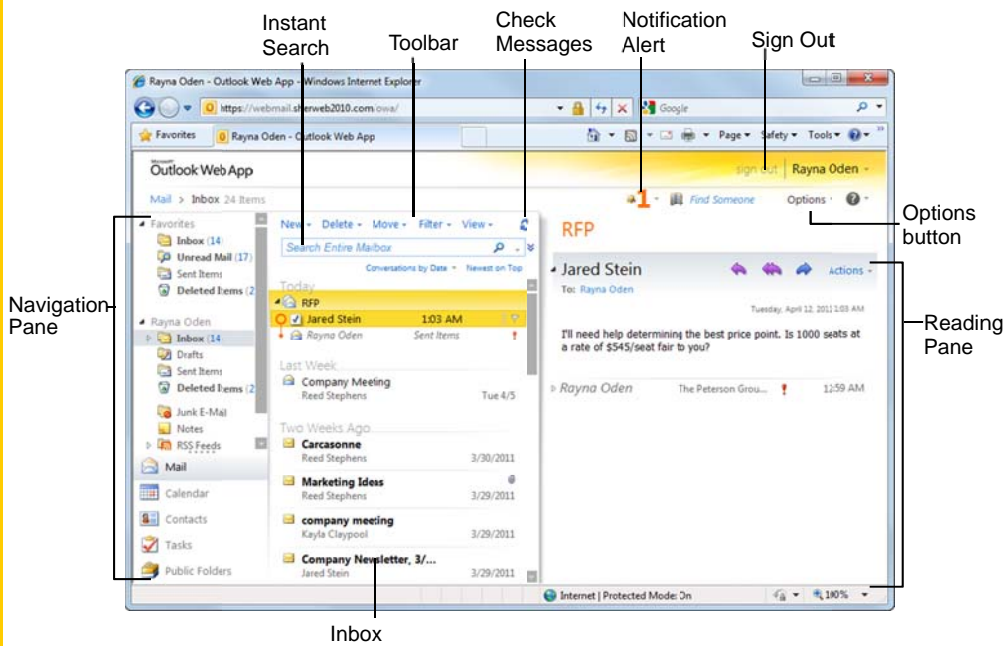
Instant Search

Toolbar

Check Messages

Notification Alert

Sign Out

Rayna Oden - Outlook Web App - Windows Internet Explorer

https://webmail.sherweb2010.com/owa/

Google

Favorites

Rayna Oden - Outlook Web App

Page ▾ Safety ▾ Tools ▾

Outlook Web App

sign out

Rayna Oden

Mail > Inbox 24 Items

1

Find Someone

Options

Options button

Navigation Pane

Favorites

Inbox (14)

Unread Mail (17)

Sent Items

Deleted Items (2)

Rayna Oden

Inbox (14)

Drafts

Sent Items

Deleted Items (2)

Junk E-Mail

Notes

RSS Feeds

Mail

Calendar

Contacts

Tasks

Public Folders

New ▾ Delete ▾ Move ▾ Filter ▾ View ▾

Search Entire Mailbox

Conversations by Date ▾ Newest on Top

Today

RFP

Jared Stein 1:03 AM

Rayna Oden Sent Items

Last Week

Company Meeting

Reed Stephens Tue 4/5

Two Weeks Ago

Carcasonne

Reed Stephens 3/30/2011

Marketing Ideas

Reed Stephens 3/29/2011

company meeting

Kayla Claypool 3/29/2011

Company Newsletter, 3/...

Jared Stein 3/29/2011

RFP

Jared Stein

To: Rayna Oden

Actions ▾

Tuesday, April 12, 2011 1:03 AM

I'll need help determining the best price point. Is 1000 seats at a rate of $545/seat fair to you?

Rayna Oden The Peterson Grou... 12:59 AM

Reading Pane

Internet | Protected Mode: On

100%

Inbox